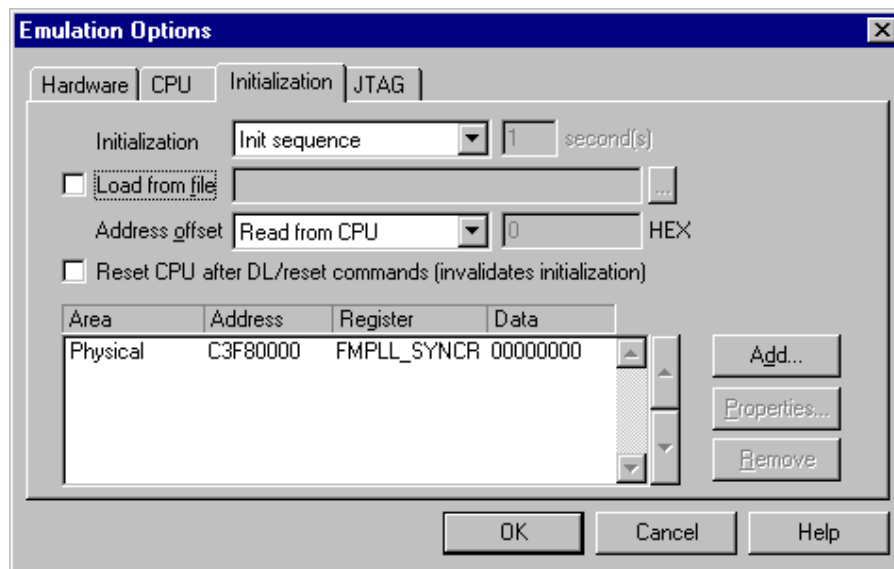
Emulation Options

Hardware | CPU | Initialization | JTAG

Initialization Init sequence 1 second(s)

Load from file ...

Address offset Read from CPU 0 HEX

Reset CPU after DL/reset commands (invalidates initialization)

| Area | Address | Register | Data |
|---|---|---|---|
| Physical | C3F80000 | FMPLL_SYNCR | 00000000 |

Add...

Properties...

Remove

OK Cancel Help